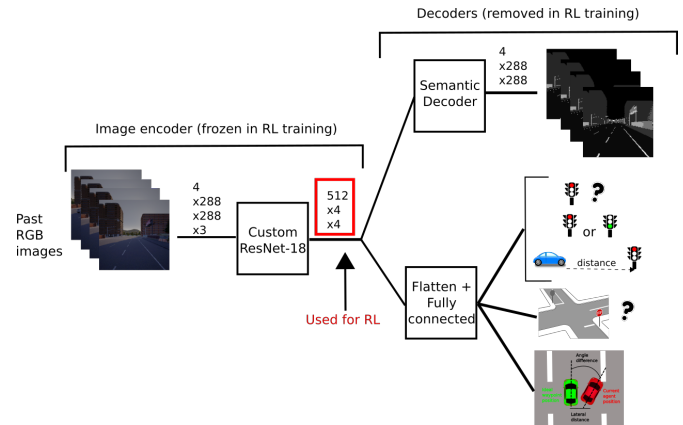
Decoders (removed in RL training)

4
x288
x288

Semantic Decoder

Image encoder (frozen in RL training)

Past RGB images

4
x288
x288
x3

Custom ResNet-18

512
x4
x4

Used for RL

?

or

distance

Flatten + Fully connected

?

Angle difference

Current agent position

Lateral distance

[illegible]